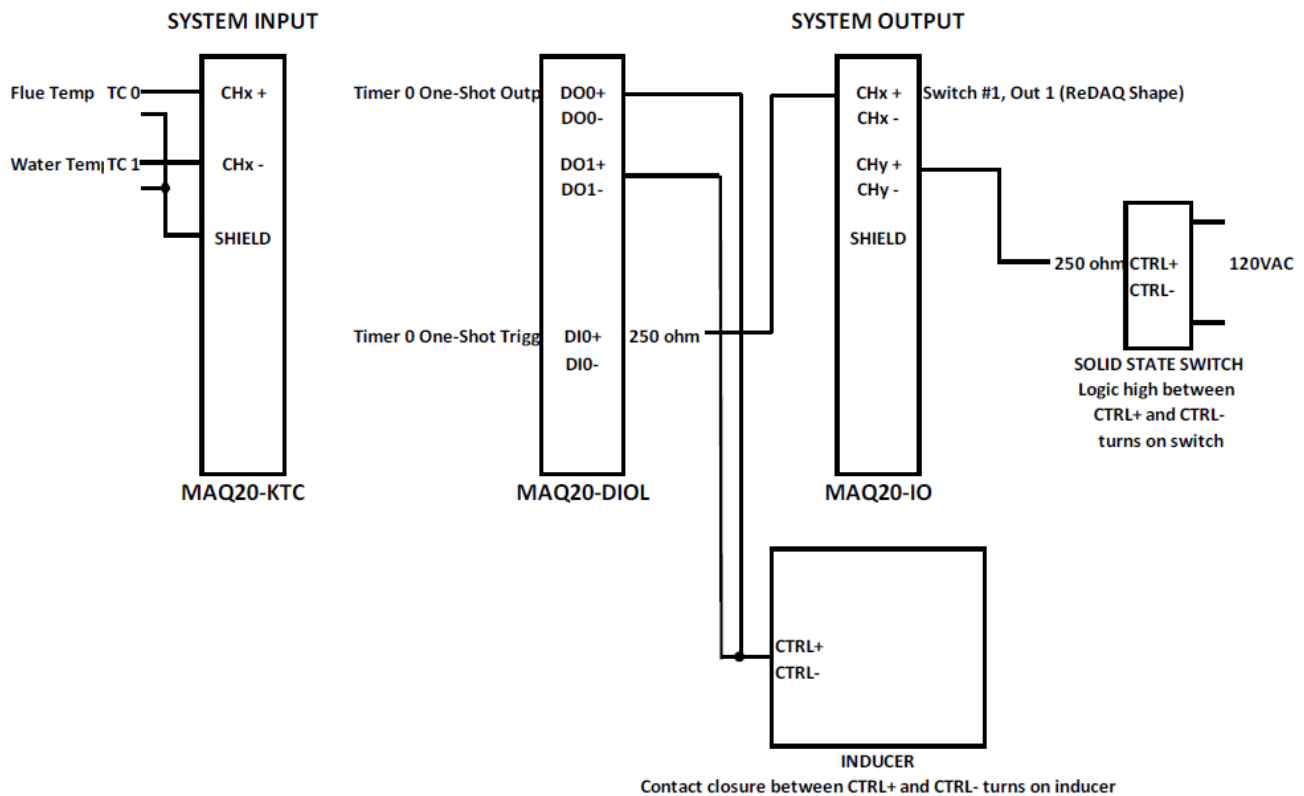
SYSTEM INPUT

Flue Temp TC 0
Water Temp TC 1

CHx +
CHx -
SHIELD

MAQ20-KTC

Timer 0 One-Shot Outp
Timer 0 One-Shot Trigg

DO0+
DO0-
DO1+
DO1-
DI0+
DI0-

250 ohm

MAQ20-DIOL

SYSTEM OUTPUT

CHx +
CHx -
CHy +
CHy -
SHIELD

Switch #1, Out 1 (ReDAQ Shape)

MAQ20-IO

250 ohm
CTRL+
CTRL-
120VAC

SOLID STATE SWITCH
Logic high between CTRL+ and CTRL- turns on switch

CTRL+
CTRL-

INDUCER
Contact closure between CTRL+ and CTRL- turns on inducer